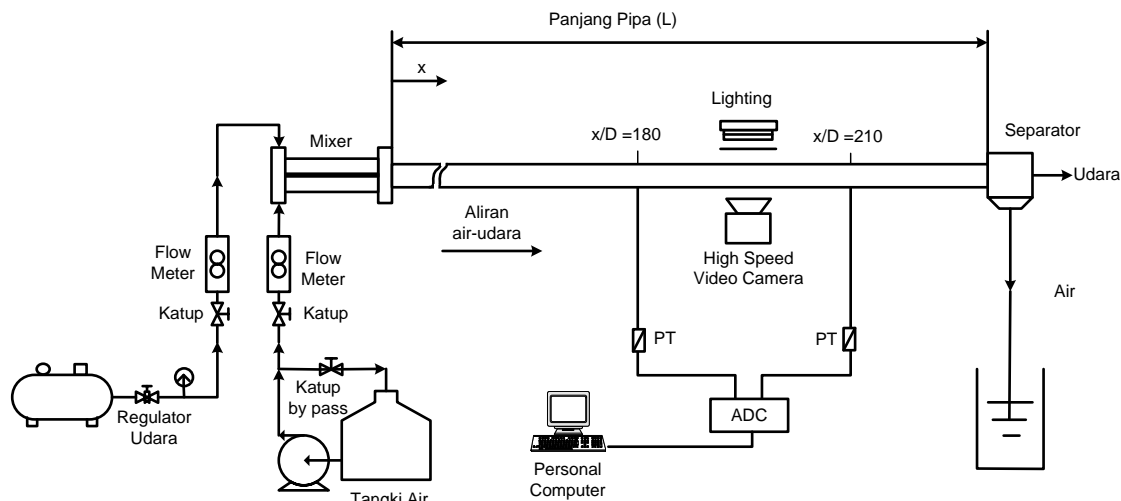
Panjang Pipa (L)

x

Lighting

x/D =180

x/D =210

Separator

Mixer

Udara

Aliran air-udara

High Speed Video Camera

Air

Flow Meter

Flow Meter

Katup

Katup

PT

PT

Katup by pass

Regulator Udara

ADC

Personal Computer

Tangki Air